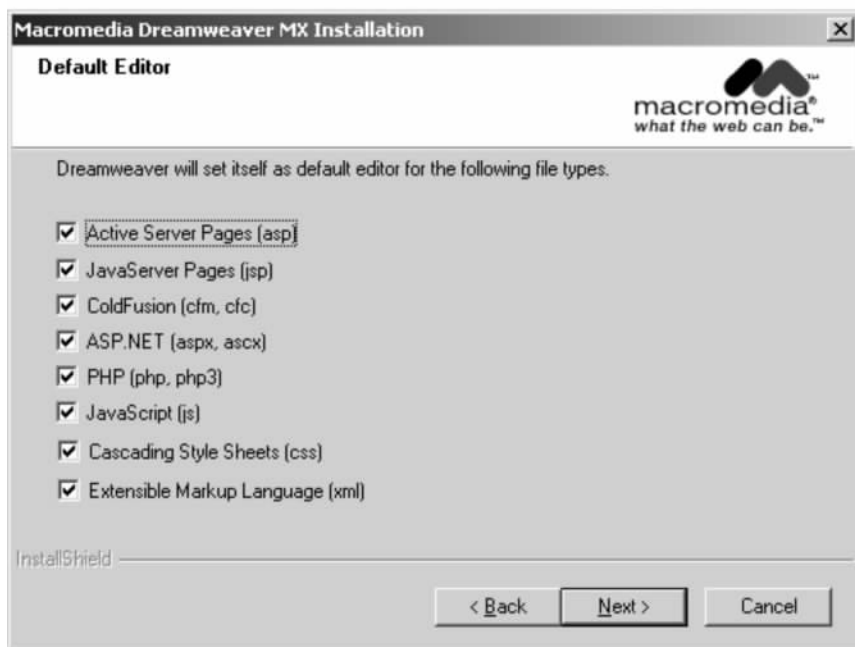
Macromedia Dreamweaver MX Installation

Default Editor

macromedia®
what the web can be.™

Dreamweaver will set itself as default editor for the following file types.

Active Server Pages (asp)
JavaServer Pages (jsp)
ColdFusion (cfm, cfc)
ASP.NET (aspx, ascx)
PHP (php, php3)
JavaScript (js)
Cascading Style Sheets (css)
Extensible Markup Language (xml)

InstallShield

< Back
Next >
Cancel